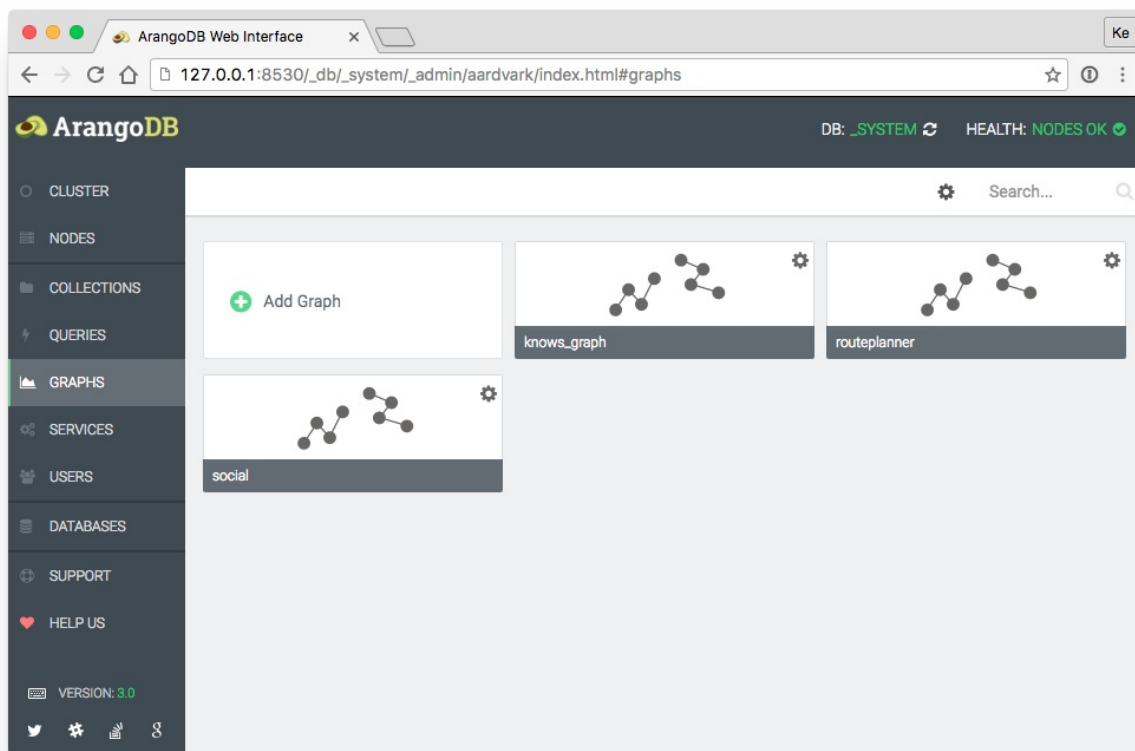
ArangoDB Web Interface ×

Ke

127.0.0.1:8530/_db/_system/_admin/aardvark/index.html#graphs

ArangoDB

DB: _SYSTEM

HEALTH: NODES OK

CLUSTER

NODES

COLLECTIONS

QUERIES

GRAPHS

SERVICES

USERS

DATABASES

SUPPORT

HELP US

VERSION: 3.0

Search...

Add Graph

knows_graph

routeplanner

social